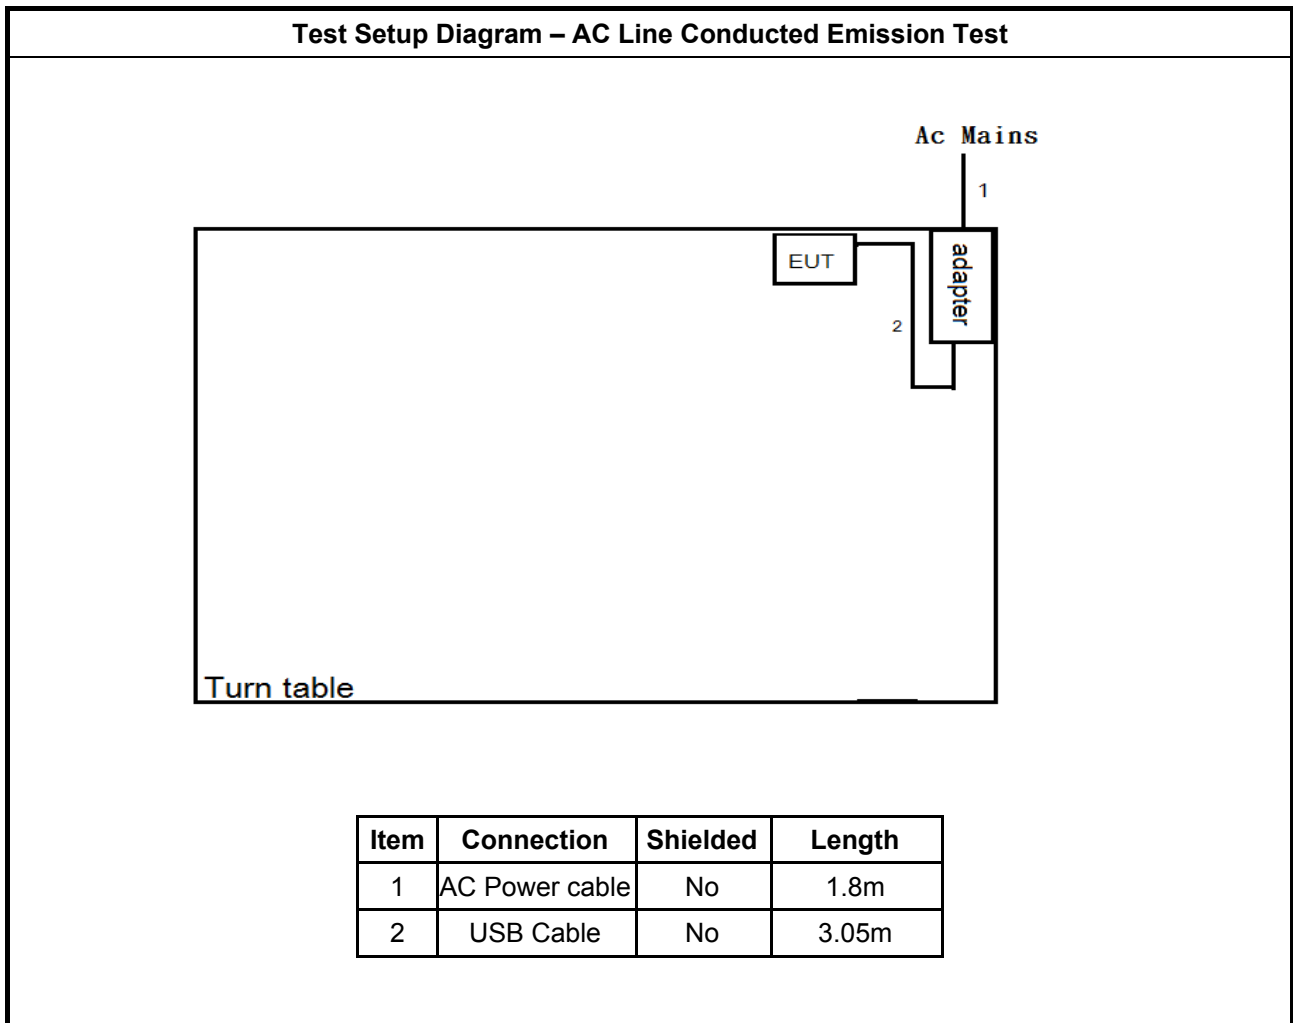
Test Setup Diagram – AC Line Conducted Emission Test

Ac Mains

1

EUT

adapter

2

Turn table

| Item | Connection | Shielded | Length |
|---|---|---|---|
| 1 | AC Power cable | No | 1.8m |
| 2 | USB Cable | No | 3.05m |